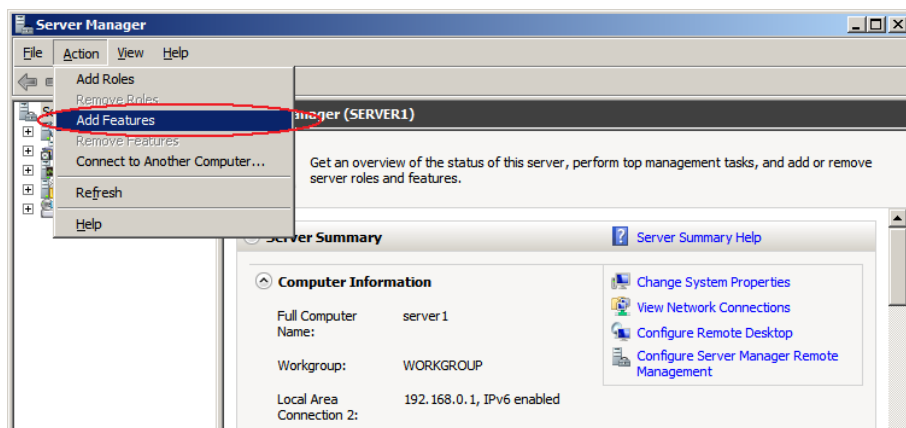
Server Manager

File Action View Help

Add Roles
Remove Roles
Add Features
Remove Features
Connect to Another Computer...
Refresh
Help

Se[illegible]

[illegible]anager (SERVER1)

Get an overview of the status of this server, perform top management tasks, and add or remove server roles and features.

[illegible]erver Summary

Server Summary Help

Computer Information

| Full Computer Name: | server1 |
|---|---|
| Workgroup: | WORKGROUP |
| Local Area Connection 2: | 192.168.0.1, IPv6 enabled |

Change System Properties
View Network Connections
Configure Remote Desktop
Configure Server Manager Remote Management